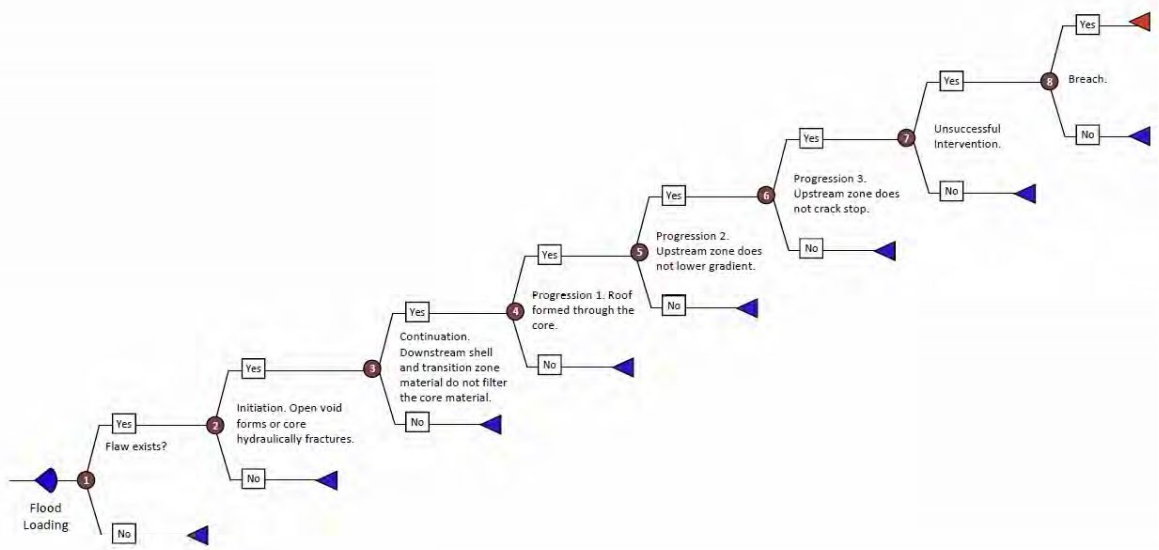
Flood Loading

1

Yes

Flaw exists?

No

2

Yes

Initiation. Open void forms or core hydraulically fractures.

No

3

Yes

Continuation. Downstream shell and transition zone material do not filter the core material.

No

4

Yes

Progression 1. Roof formed through the core.

No

5

Yes

Progression 2. Upstream zone does not lower gradient.

No

6

Yes

Progression 3. Upstream zone does not crack stop.

No

7

Yes

Unsuccessful Intervention.

No

8

Yes

Breach.

No